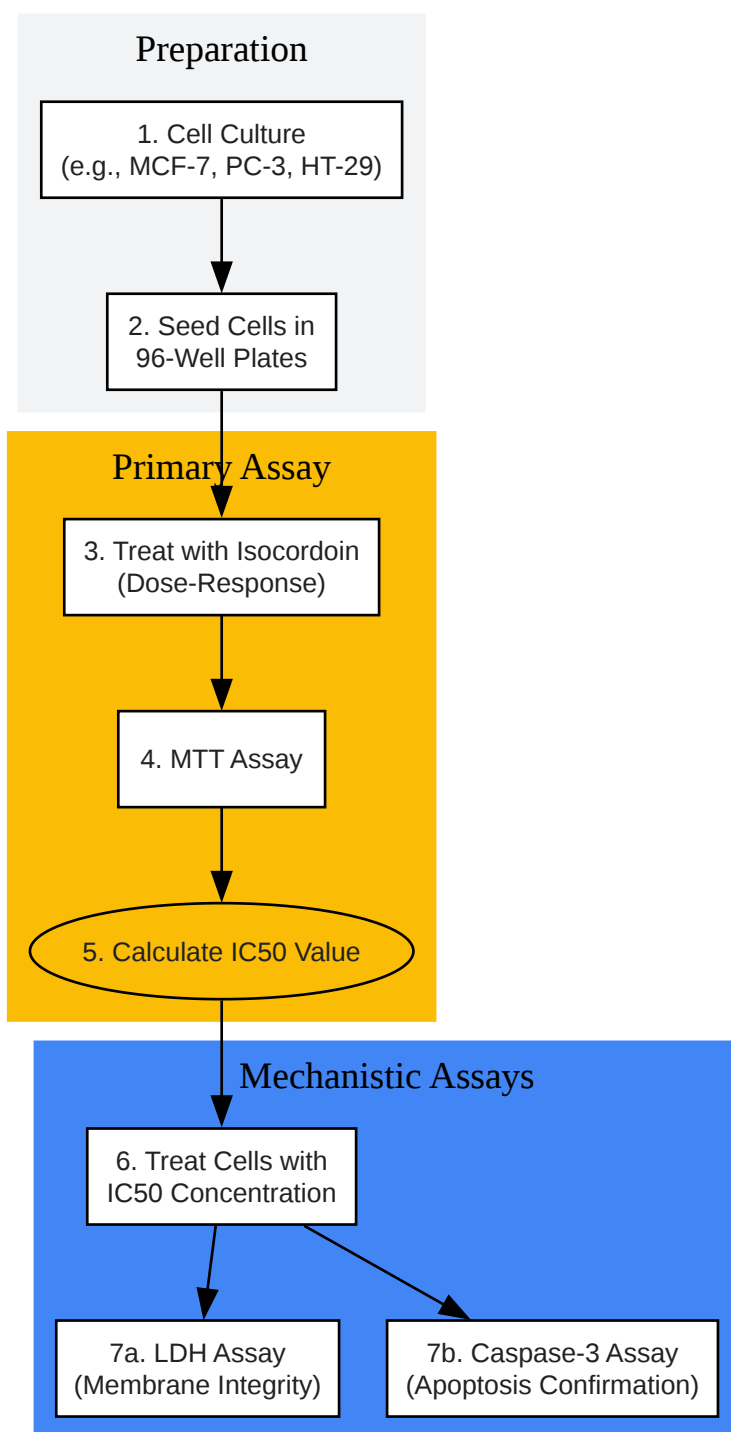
Preparation

1. Cell Culture
(e.g., MCF-7, PC-3, HT-29)

2. Seed Cells in
96-Well Plates

Primary Assay

3. Treat with Isocordoin
(Dose-Response)

4. MTT Assay

5. Calculate IC50 Value

Mechanistic Assays

6. Treat Cells with
IC50 Concentration

7a. LDH Assay
(Membrane Integrity)

7b. Caspase-3 Assay
(Apoptosis Confirmation)